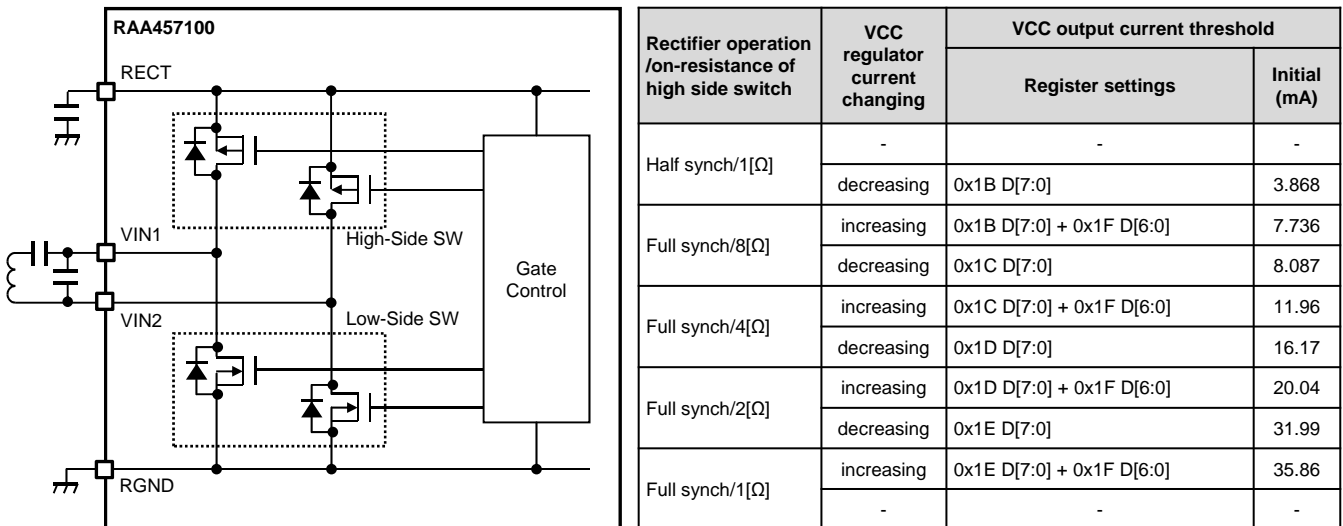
RAA457100

RECT

VIN1

High-Side SW

Gate Control

VIN2

Low-Side SW

RGND

| Rectifier operation /on-resistance of high side switch | VCC regulator current changing | VCC output current threshold | |
|---|---|---|---|
| | | Register settings | Initial (mA) |
| Half synch/1[Ω] | - | - | - |
| | decreasing | 0x1B D[7:0] | 3.868 |
| Full synch/8[Ω] | increasing | 0x1B D[7:0] + 0x1F D[6:0] | 7.736 |
| | decreasing | 0x1C D[7:0] | 8.087 |
| Full synch/4[Ω] | increasing | 0x1C D[7:0] + 0x1F D[6:0] | 11.96 |
| | decreasing | 0x1D D[7:0] | 16.17 |
| Full synch/2[Ω] | increasing | 0x1D D[7:0] + 0x1F D[6:0] | 20.04 |
| | decreasing | 0x1E D[7:0] | 31.99 |
| Full synch/1[Ω] | increasing | 0x1E D[7:0] + 0x1F D[6:0] | 35.86 |
| | - | - | - |